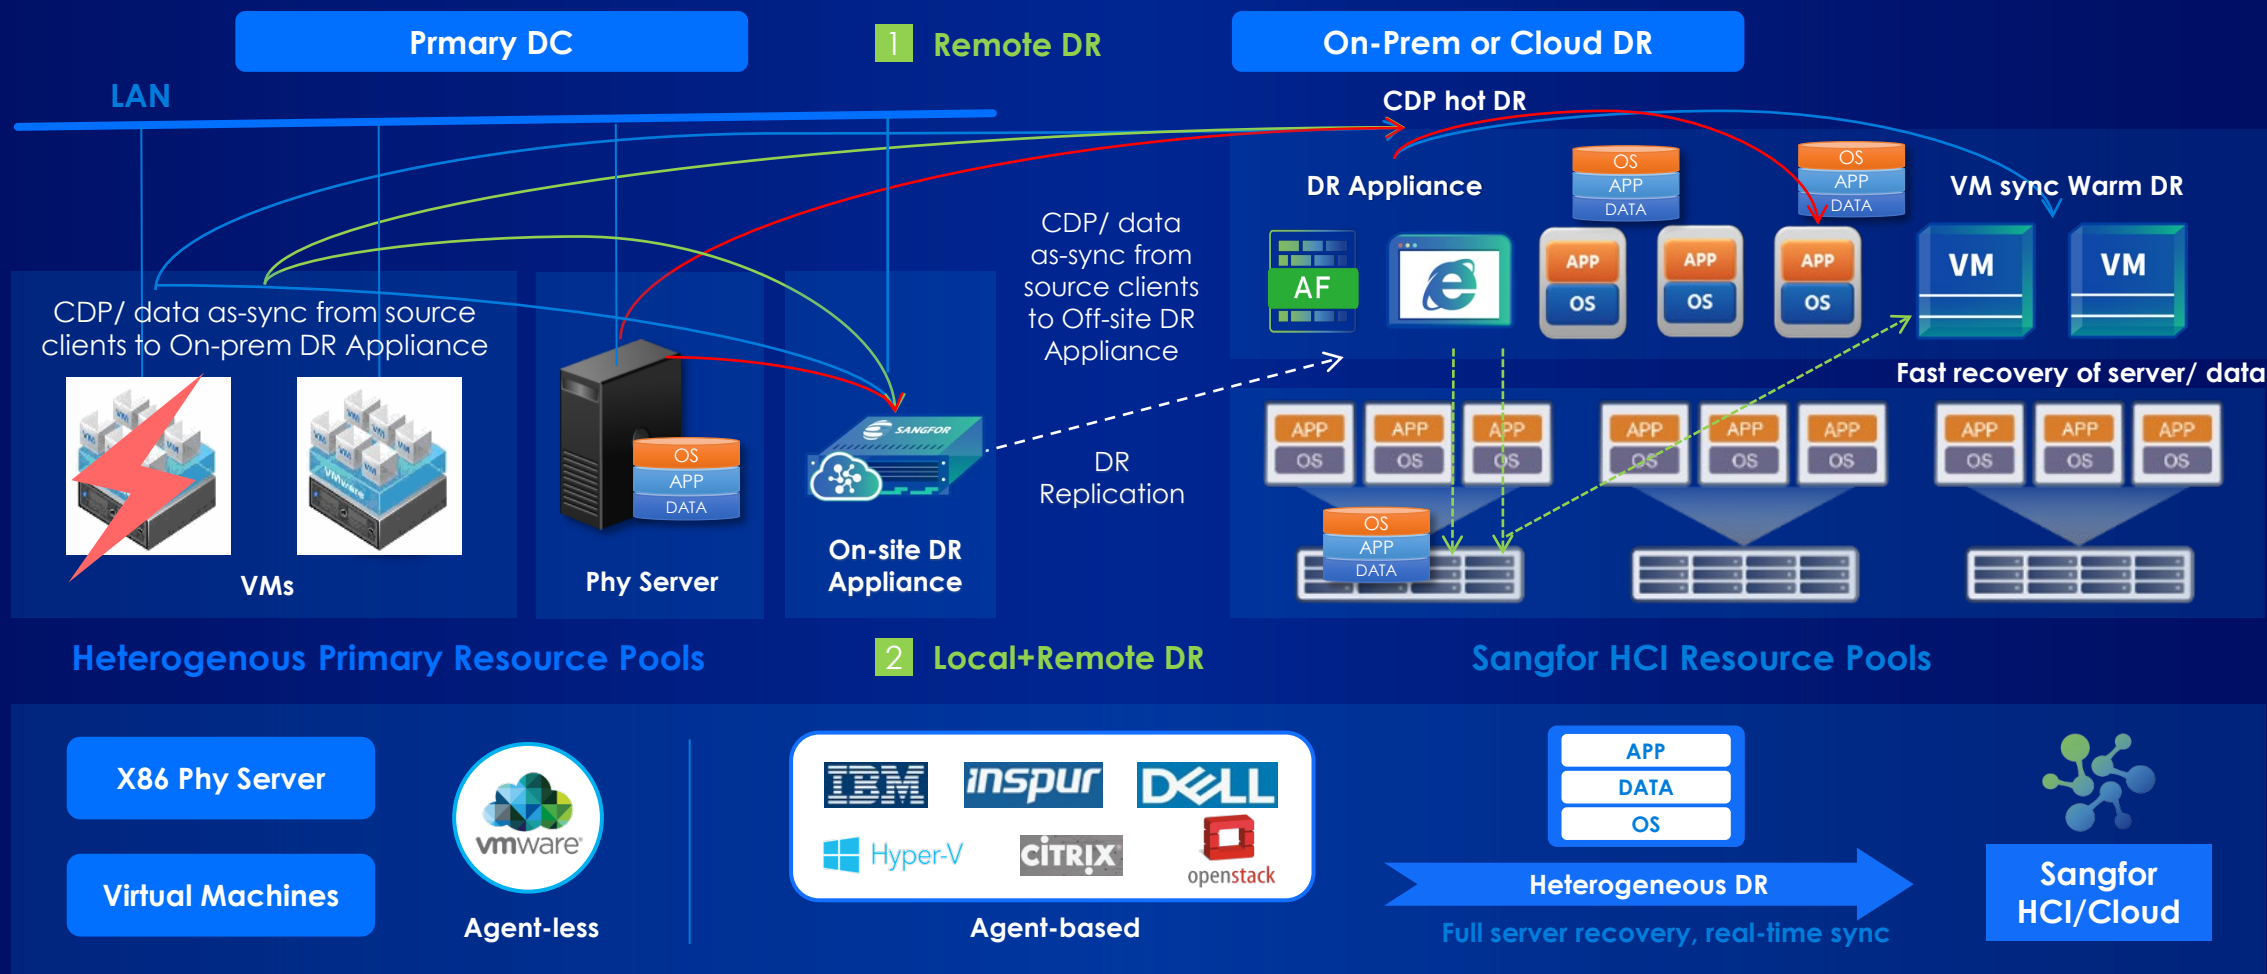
Prmary DC

1 Remote DR

On-Prem or Cloud DR

LAN

CDP hot DR

DR Appliance

VM sync Warm DR

OS
APP
DATA

OS
APP
DATA

AF

APP
OS

APP
OS

APP
OS

VM

VM

CDP/ data as-sync from source clients to Off-site DR Appliance

Fast recovery of server/ data

CDP/ data as-sync from source clients to On-prem DR Appliance

OS
APP
DATA

SANGFOR

DR Replication

APP OS APP OS APP OS APP OS APP OS APP OS APP OS APP OS APP OS

OS
APP
DATA

VMs

Phy Server

On-site DR Appliance

Heterogenous Primary Resource Pools

2 Local+Remote DR

Sangfor HCI Resource Pools

X86 Phy Server

Virtual Machines

vmware

Agent-less

IBM

inspur

DELL

Hyper-V

CITRIX

openstack

Agent-based

APP
DATA
OS

Heterogeneous DR

Full server recovery, real-time sync

Sangfor HCI/Cloud